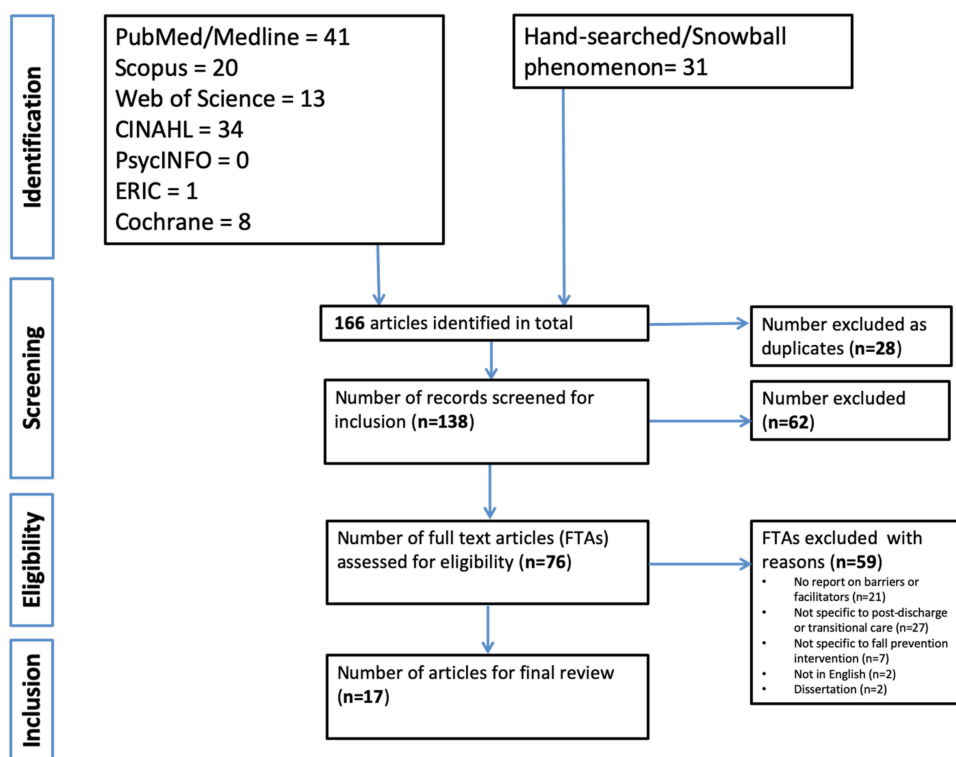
Identification

PubMed/Medline = 41
Scopus = 20
Web of Science = 13
CINAHL = 34
PsycINFO = 0
ERIC = 1
Cochrane = 8

Hand-searched/Snowball phenomenon= 31

Screening

**166** articles identified in total

Number excluded as duplicates (**n=28**)

Number of records screened for inclusion (**n=138**)

Number excluded (**n=62**)

Eligibility

Number of full text articles (FTAs) assessed for eligibility (**n=76**)

FTAs excluded with reasons (**n=59**)
- No report on barriers or facilitators (n=21)
- Not specific to post-discharge or transitional care (n=27)
- Not specific to fall prevention intervention (n=7)
- Not in English (n=2)
- Dissertation (n=2)

Inclusion

Number of articles for final review (**n=17**)